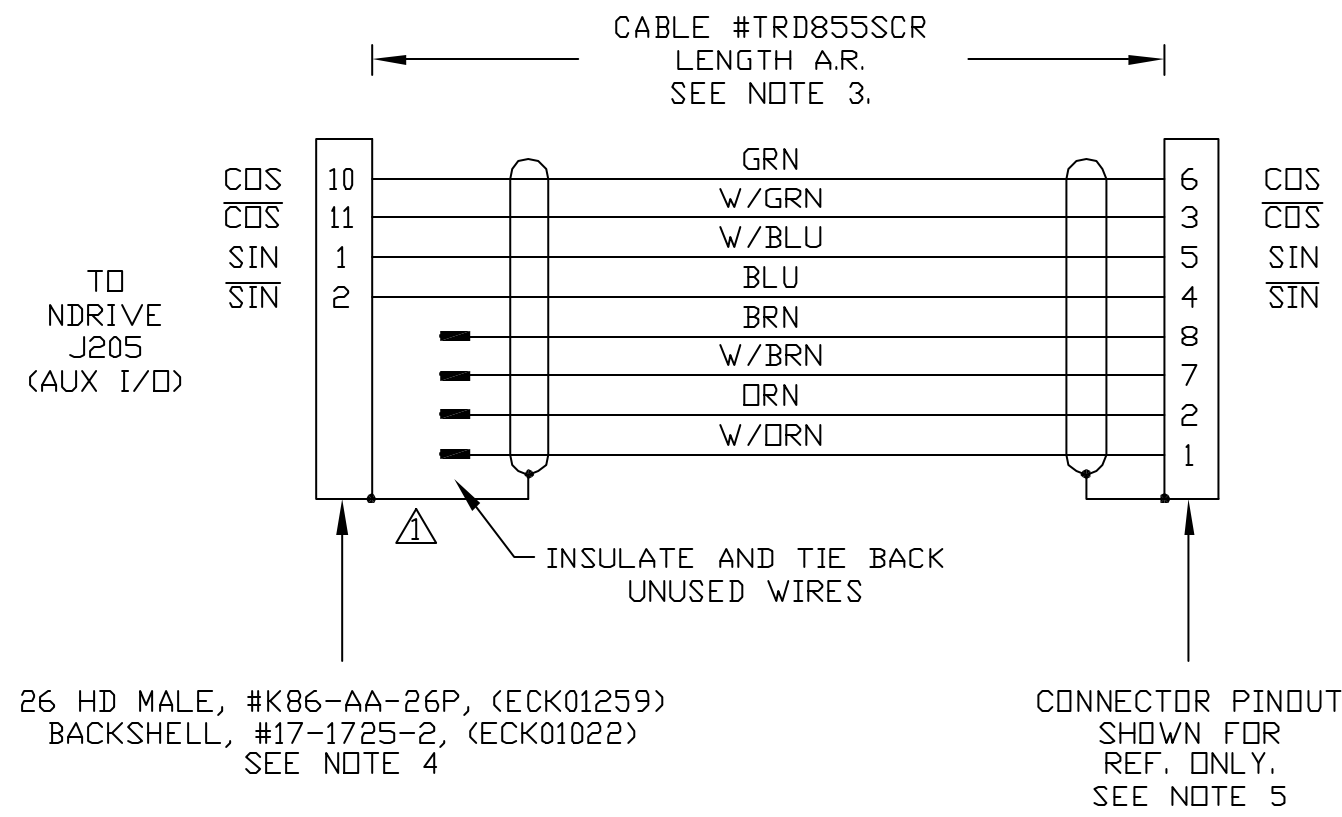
CABLE #TRD855SCR
LENGTH A.R.
SEE NOTE 3.

TO
NDRIVE
J205
(AUX I/O)

COS 10
$\overline{\text{COS}}$ 11
SIN 1
$\overline{\text{SIN}}$ 2

GRN
W/GRN
W/BLU
BLU
BRN
W/BRN
ORN
W/ORN

6 COS
3 $\overline{\text{COS}}$
5 SIN
4 $\overline{\text{SIN}}$
8
7
2
1

1

INSULATE AND TIE BACK
UNUSED WIRES

26 HD MALE, #K86-AA-26P, (ECK01259)
BACKSHELL, #17-1725-2, (ECK01022)
SEE NOTE 4

CONNECTOR PINOUT
SHOWN FOR
REF. ONLY.
SEE NOTE 5